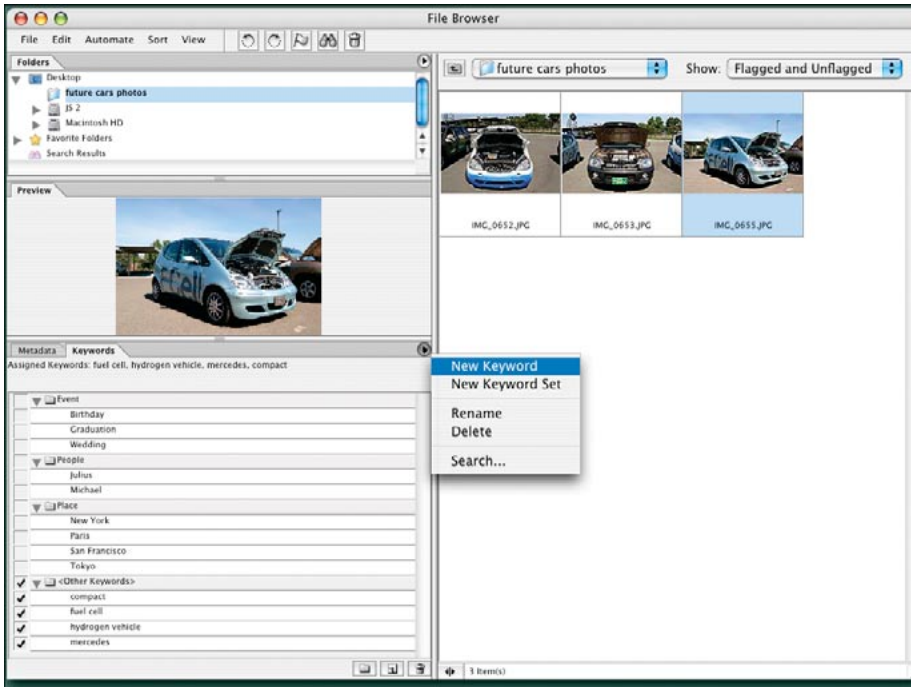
File Browser

File Edit Automate Sort View

Folders

Desktop
future cars photos
JS 2
Macintosh HD
Favorite Folders
Search Results

Preview

Metadata Keywords

Assigned Keywords: fuel cell, hydrogen vehicle, mercedes, compact

Event
Birthday
Graduation
Wedding
People
Julius
Michael
Place
New York
Paris
San Francisco
Tokyo
<Other Keywords>
compact
fuel cell
hydrogen vehicle
mercedes

future cars photos

Show: Flagged and Unflagged

IMG_0652.JPG
IMG_0653.JPG
IMG_0655.JPG

New Keyword
New Keyword Set
Rename
Delete
Search...

3 Item(s)